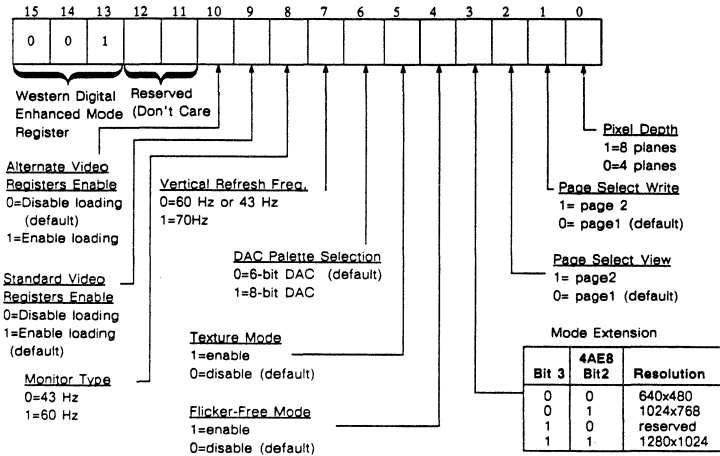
15 14 13 12 11 10 9 8 7 6 5 4 3 2 1 0

0 0 1

Western Digital Enhanced Mode Register

Reserved (Don't Care

Pixel Depth
1=8 planes
0=4 planes

Page Select Write
1= page 2
0= page1 (default)

Alternate Video Registers Enable
0=Disable loading (default)
1=Enable loading

Vertical Refresh Freq.
0=60 Hz or 43 Hz
1=70Hz

DAC Palette Selection
0=6-bit DAC (default)
1=8-bit DAC

Page Select View
1= page2
0= page1 (default)

Standard Video Registers Enable
0=Disable loading
1=Enable loading (default)

Texture Mode
1=enable
0=disable (default)

Mode Extension

| Bit 3 | 4AE8 Bit2 | Resolution |
|---|---|---|
| 0 | 0 | 640x480 |
| 0 | 1 | 1024x768 |
| 1 | 0 | reserved |
| 1 | 1 | 1280x1024 |

Monitor Type
0=43 Hz
1=60 Hz

Flicker-Free Mode
1=enable
0=disable (default)